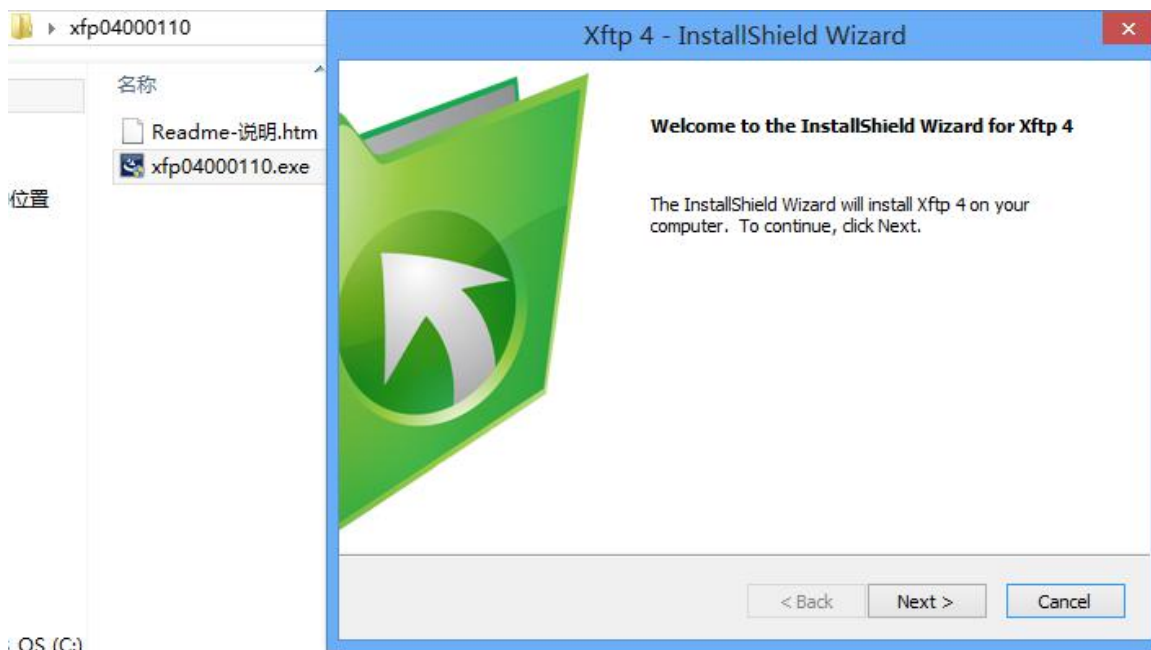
xfp04000110

名称

Readme-说明.htm

xfp04000110.exe

位置

OS (C:)

Xftp 4 - InstallShield Wizard

×

Welcome to the InstallShield Wizard for Xftp 4

The InstallShield Wizard will install Xftp 4 on your computer. To continue, click Next.

< Back

Next >

Cancel